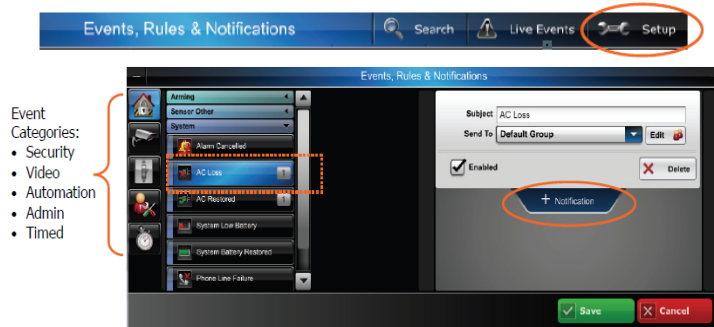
Events, Rules & Notifications
Search
Live Events
Setup

Events, Rules & Notifications

Event Categories:
- Security
- Video
- Automation
- Admin
- Timed

Arming
Sensor Other
System
Alarm Cancelled
AC Loss
AC Restored
System Low Battery
System Battery Restored
Phone Line Failure

Subject AC Loss
Send To Default Group
Edit
Enabled
Delete
+ Notification

Save
Cancel